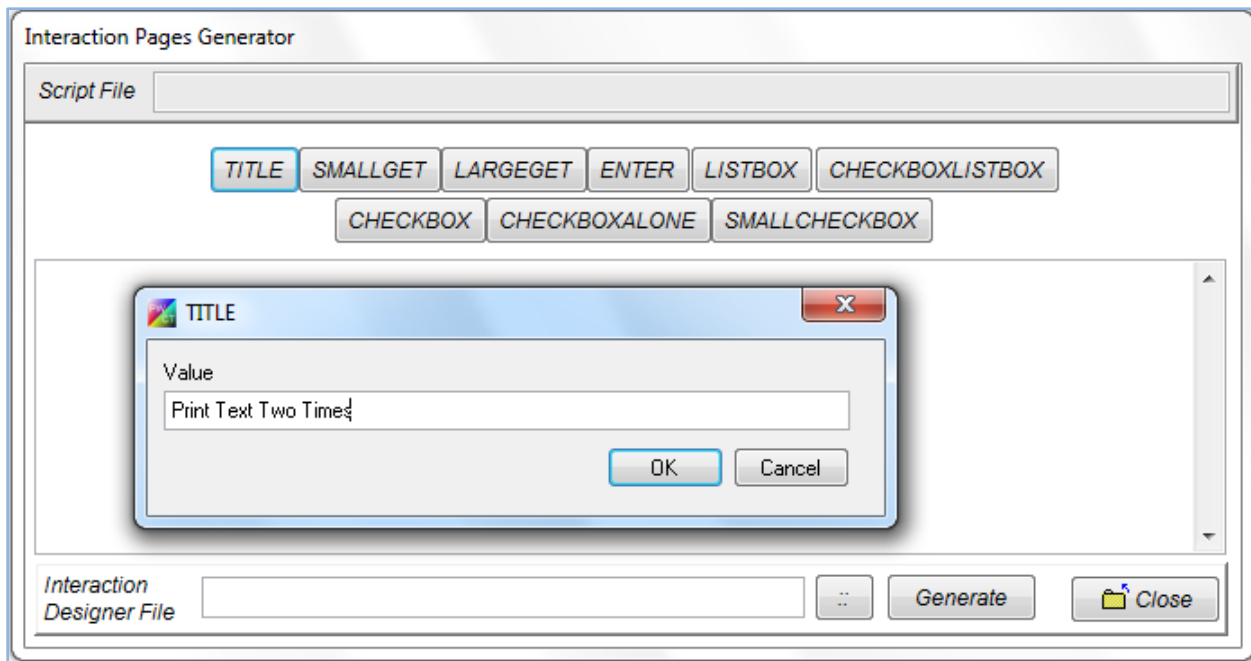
Interaction Pages Generator

Script File

TITLE SMALLGET LARGEGET ENTER LISTBOX CHECKBOXLISTBOX

CHECKBOX CHECKBOXALONE SMALLCHECKBOX

TITLE

Value

Print Text Two Times

OK Cancel

Interaction Designer File

::

Generate

Close